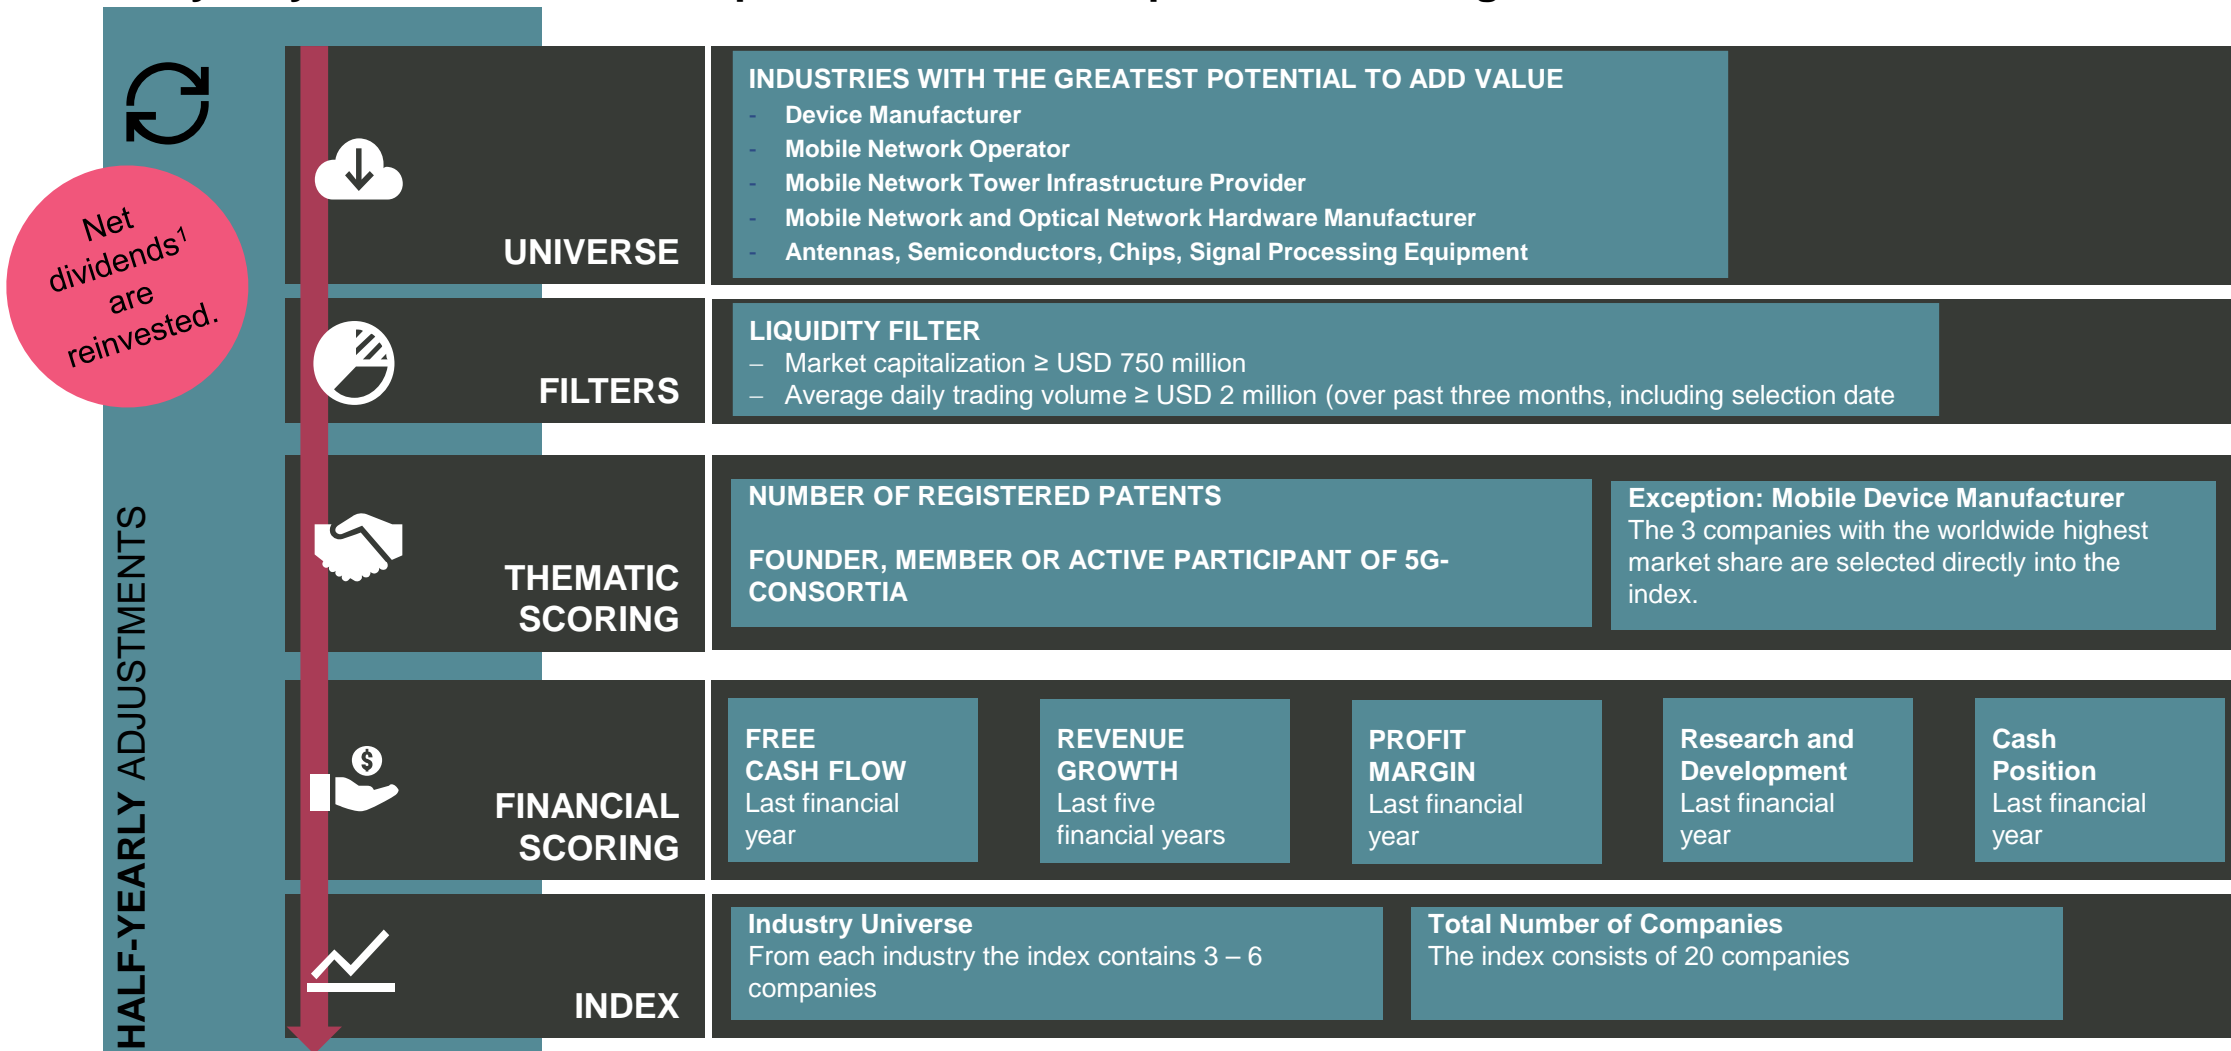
HALF-YEARLY ADJUSTMENTS

Net dividends$^1$ are reinvested.

UNIVERSE

INDUSTRIES WITH THE GREATEST POTENTIAL TO ADD VALUE
- Device Manufacturer
- Mobile Network Operator
- Mobile Network Tower Infrastructure Provider
- Mobile Network and Optical Network Hardware Manufacturer
- Antennas, Semiconductors, Chips, Signal Processing Equipment

FILTERS

LIQUIDITY FILTER
– Market capitalization ≥ USD 750 million
– Average daily trading volume ≥ USD 2 million (over past three months, including selection date

THEMATIC SCORING

NUMBER OF REGISTERED PATENTS

FOUNDER, MEMBER OR ACTIVE PARTICIPANT OF 5G-CONSORTIA

Exception: Mobile Device Manufacturer
The 3 companies with the worldwide highest market share are selected directly into the index.

FINANCIAL SCORING

FREE CASH FLOW
Last financial year

REVENUE GROWTH
Last five financial years

PROFIT MARGIN
Last financial year

Research and Development
Last financial year

Cash Position
Last financial year

INDEX

Industry Universe
From each industry the index contains 3 – 6 companies

Total Number of Companies
The index consists of 20 companies